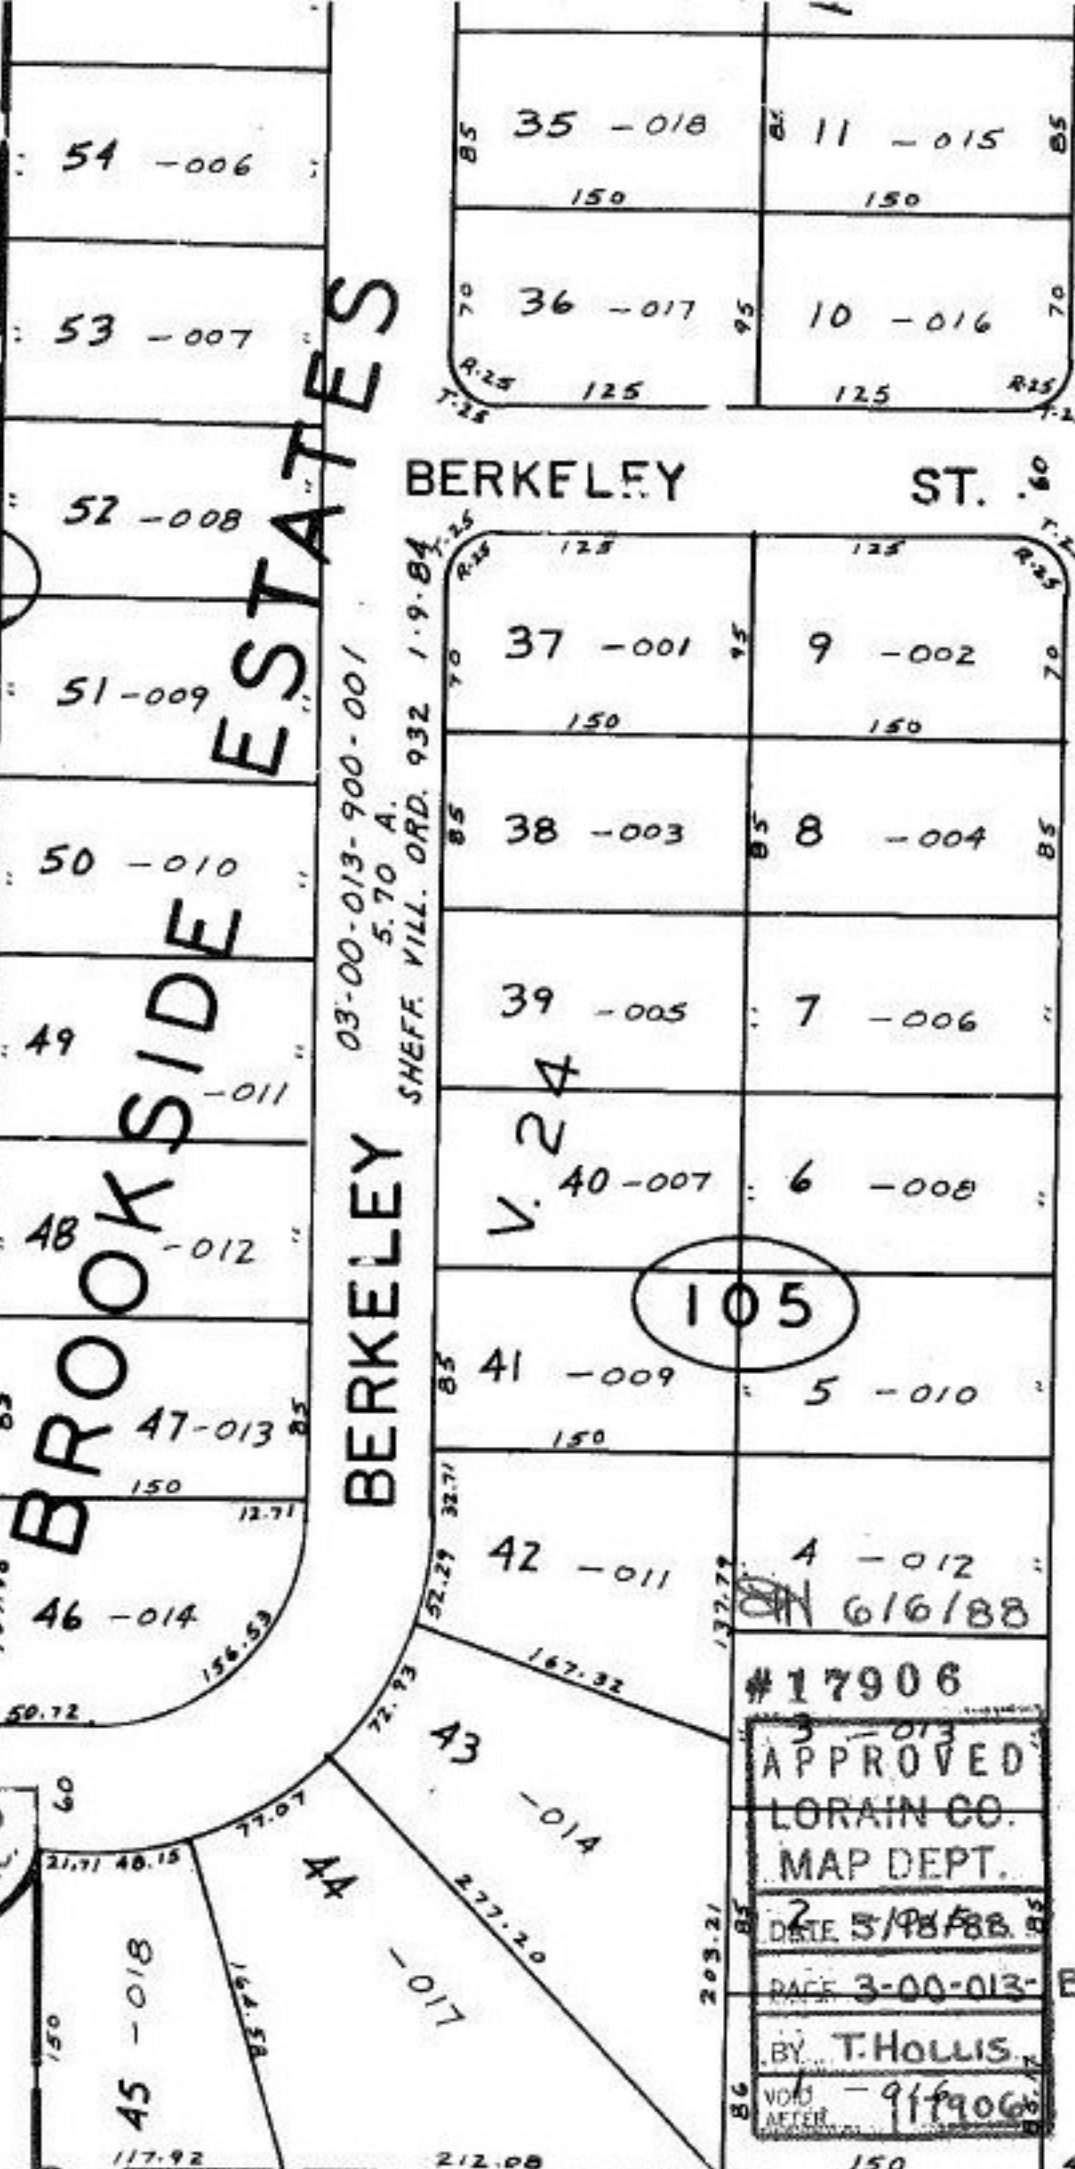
54 -006

53 -007

52 -008

51-009

50 -010

49 -011

48 -012

47-013 85

150

12.71

46 -014

156.53

50.72

60

21.71 48.15

45 -018

150

117.92

BROOKSIDE ESTATES

BERKELEY

03-00-013-900-001
5.70 A.
SHEFF. VILL. ORD. 932 1-9-84

85 35 -018 85 11 -015 85
150 150
70 36 -017 95 10 -016 70
R.25 125 125 R.25
T.25

BERKELEY ST. 60

T.25 R.25 125 125 R.25
70 37 -001 95 9 -002 70
150 150
85 38 -003 85 8 -004 85
39 -005 7 -006
V. 24
40-007 6 -008
105
85 41 -009 5 -010
150
32.71
52.29 42 -011 137.79 4 -012
6/6/88
167.32
#17906
72.93
43 -014
3 -013
77.07
44 -017
277.20
203.21
85 2
1
86
212.08
150
93.91

APPROVED
LORAIN CO.
MAP DEPT.
DATE 5/18/88
PAGE 3-00-013-
BY T. HOLLIS
VOID AFTER
91906